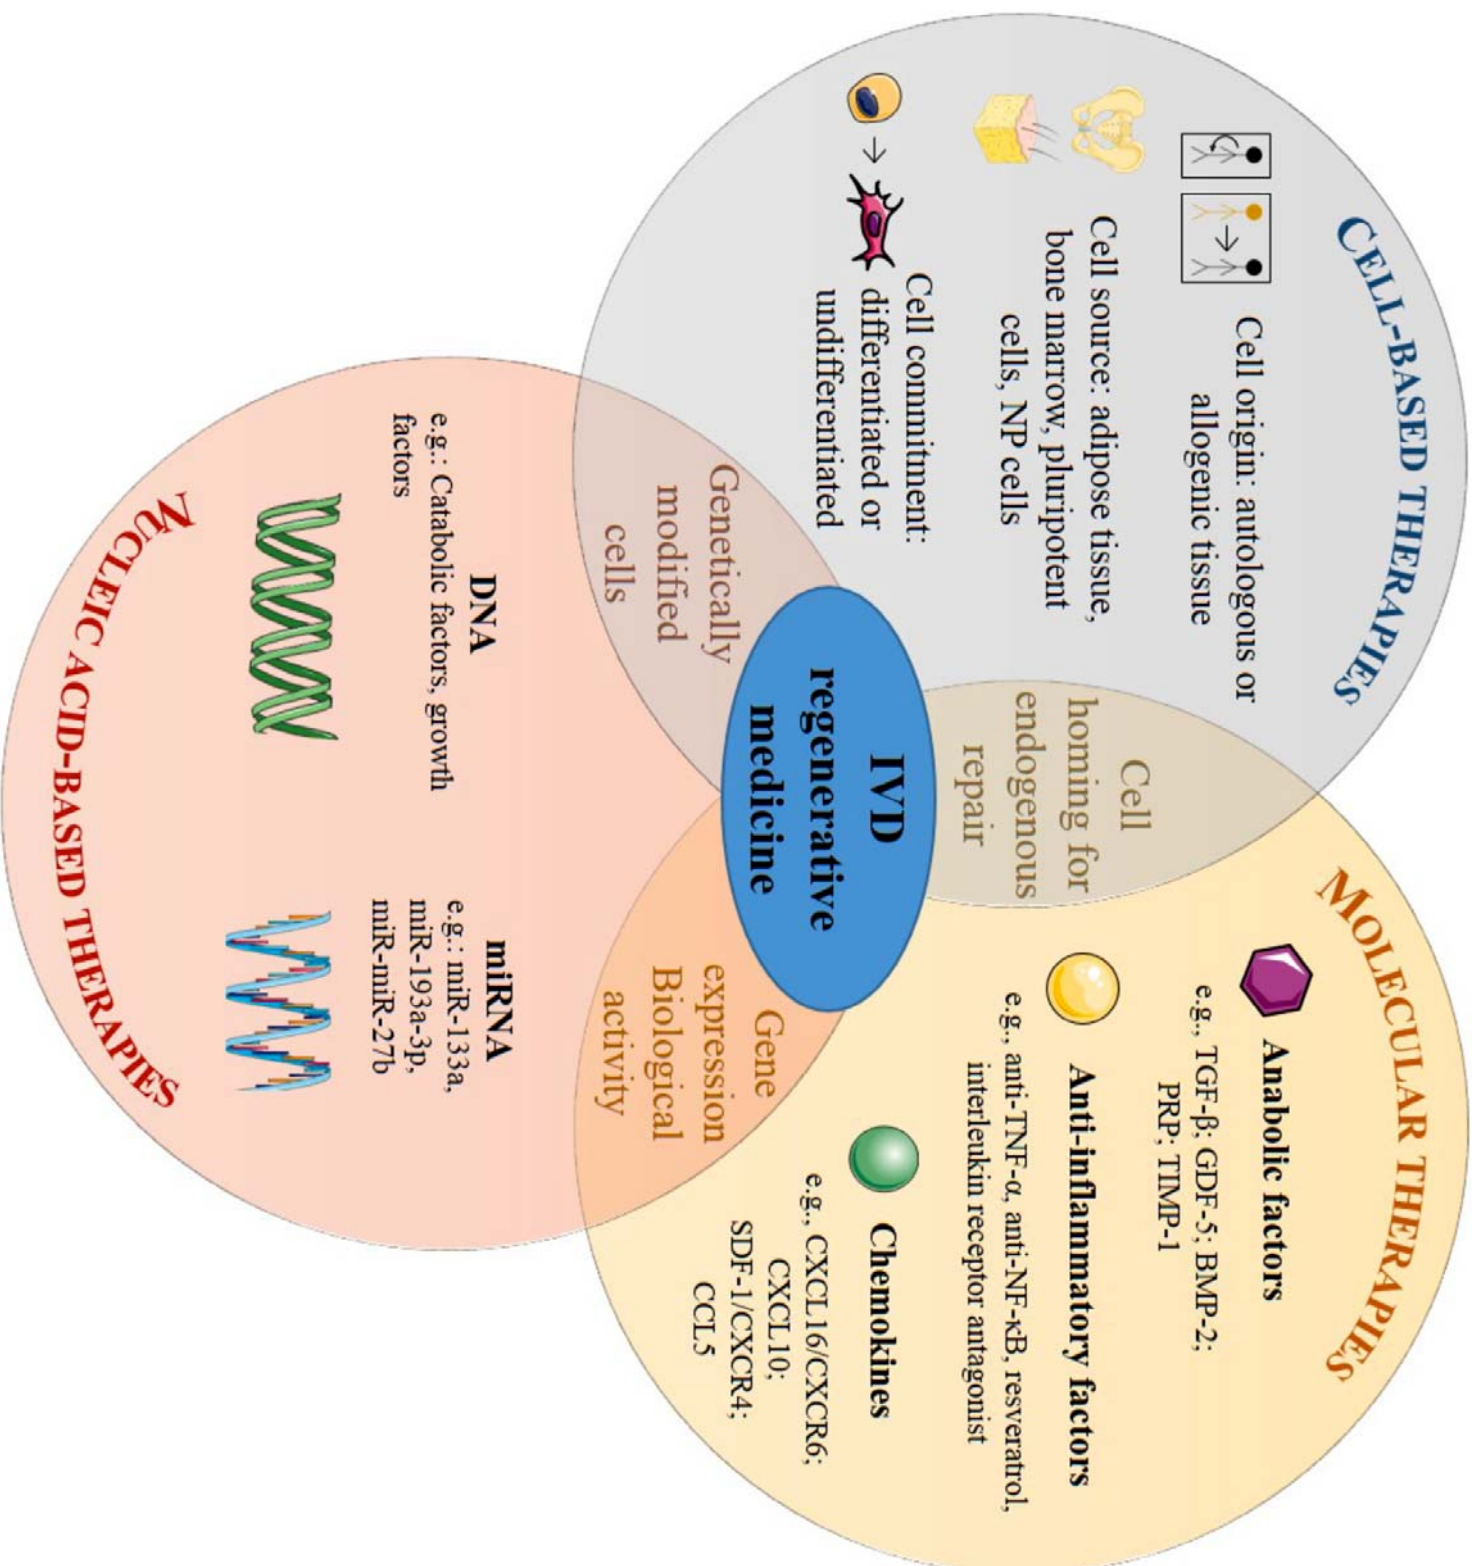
CELL-BASED THERAPIES

Cell origin: autologous or allogenic tissue

Cell source: adipose tissue, bone marrow, pluripotent cells, NP cells

Cell commitment: differentiated or undifferentiated

Genetically modified cells

Cell homing for endogenous repair

IVD regenerative medicine

MOLECULAR THERAPIES

Anabolic factors
e.g., TGF-β; GDF-5; BMP-2; PRP; TIMP-1

Anti-inflammatory factors
e.g., anti-TNF-α, anti-NF-κB, resveratrol, interleukin receptor antagonist

Chemokines
e.g., CXCL16/CXCR6; CXCL10; SDF-1/CXCR4; CCL5

Gene expression Biological activity

NUCLEIC ACID-BASED THERAPIES

DNA
e.g.: Catabolic factors, growth factors

miRNA
e.g.: miR-133a, miR-193a-3p, miR-miR-27b